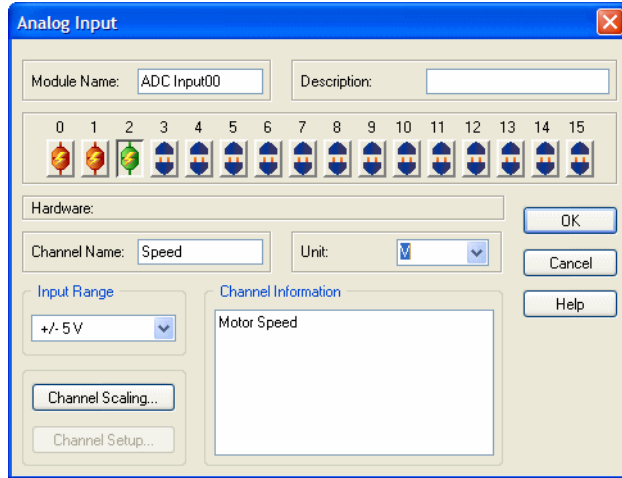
Analog Input

Module Name: ADC Input00

Description:

0 1 2 3 4 5 6 7 8 9 10 11 12 13 14 15

Hardware:

OK

Channel Name: Speed

Unit: V

Cancel

Input Range

+/- 5 V

Channel Information

Motor Speed

Help

Channel Scaling...

Channel Setup...